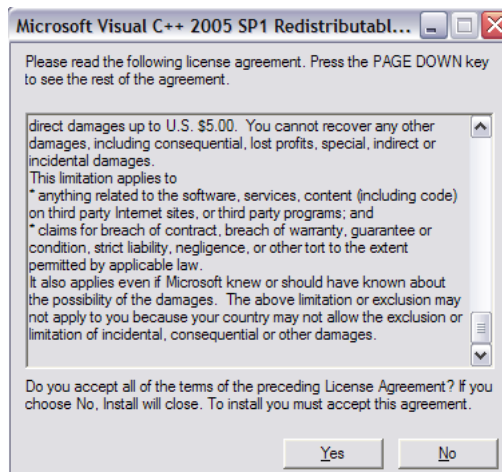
Microsoft Visual C++ 2005 SP1 Redistributabl...

Please read the following license agreement. Press the PAGE DOWN key to see the rest of the agreement.

direct damages up to U.S. $5.00. You cannot recover any other damages, including consequential, lost profits, special, indirect or incidental damages.
This limitation applies to
* anything related to the software, services, content (including code) on third party Internet sites, or third party programs; and
* claims for breach of contract, breach of warranty, guarantee or condition, strict liability, negligence, or other tort to the extent permitted by applicable law.
It also applies even if Microsoft knew or should have known about the possibility of the damages. The above limitation or exclusion may not apply to you because your country may not allow the exclusion or limitation of incidental, consequential or other damages.

Do you accept all of the terms of the preceding License Agreement? If you choose No, Install will close. To install you must accept this agreement.

Yes No